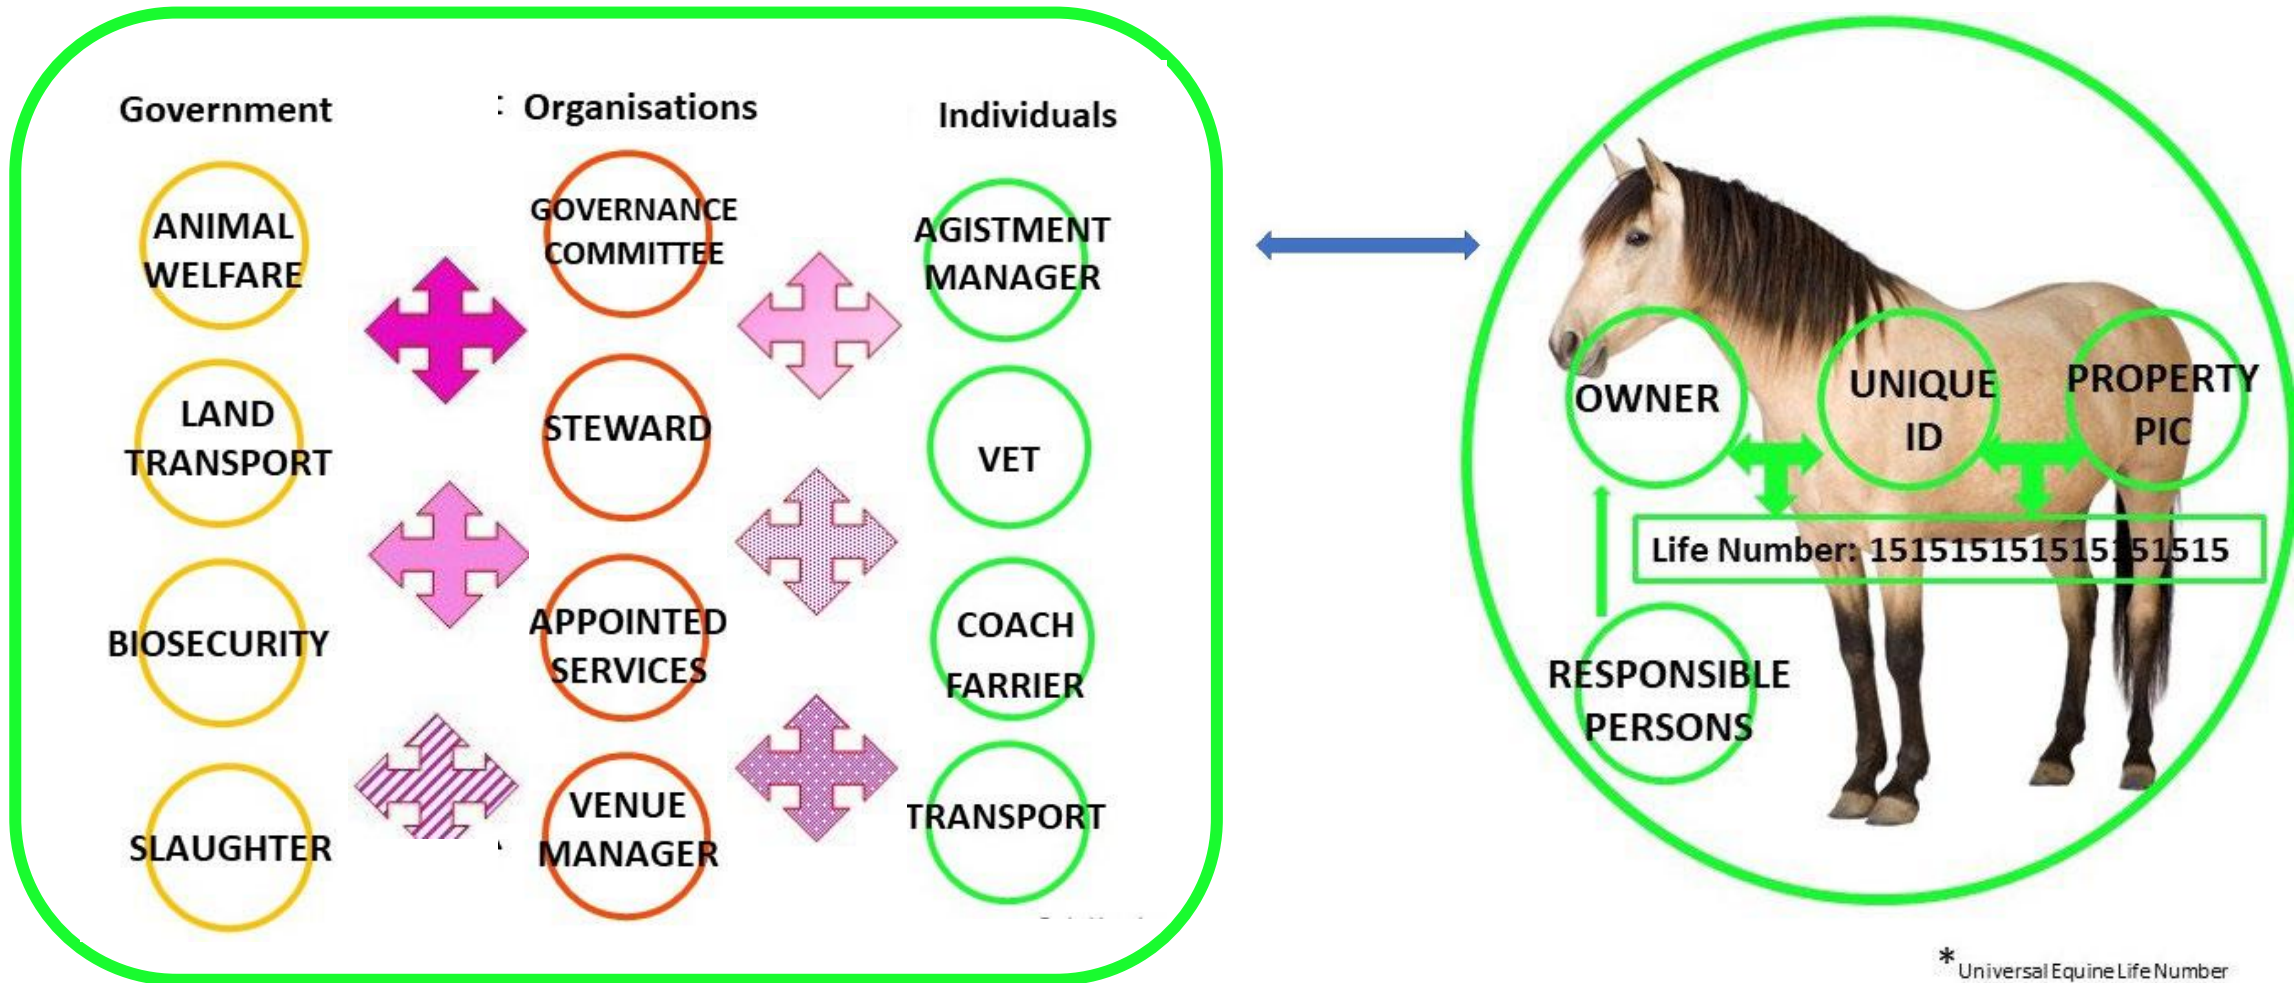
Government

ANIMAL WELFARE

LAND TRANSPORT

BIOSECURITY

SLAUGHTER

Organisations

GOVERNANCE COMMITTEE

STEWARD

APPOINTED SERVICES

VENUE MANAGER

Individuals

AGISTMENT MANAGER

VET

COACH FARRIER

TRANSPORT

OWNER

UNIQUE ID

PROPERTY PIC

Life Number: 151515151515151515

RESPONSIBLE PERSONS

*Universal Equine Life Number